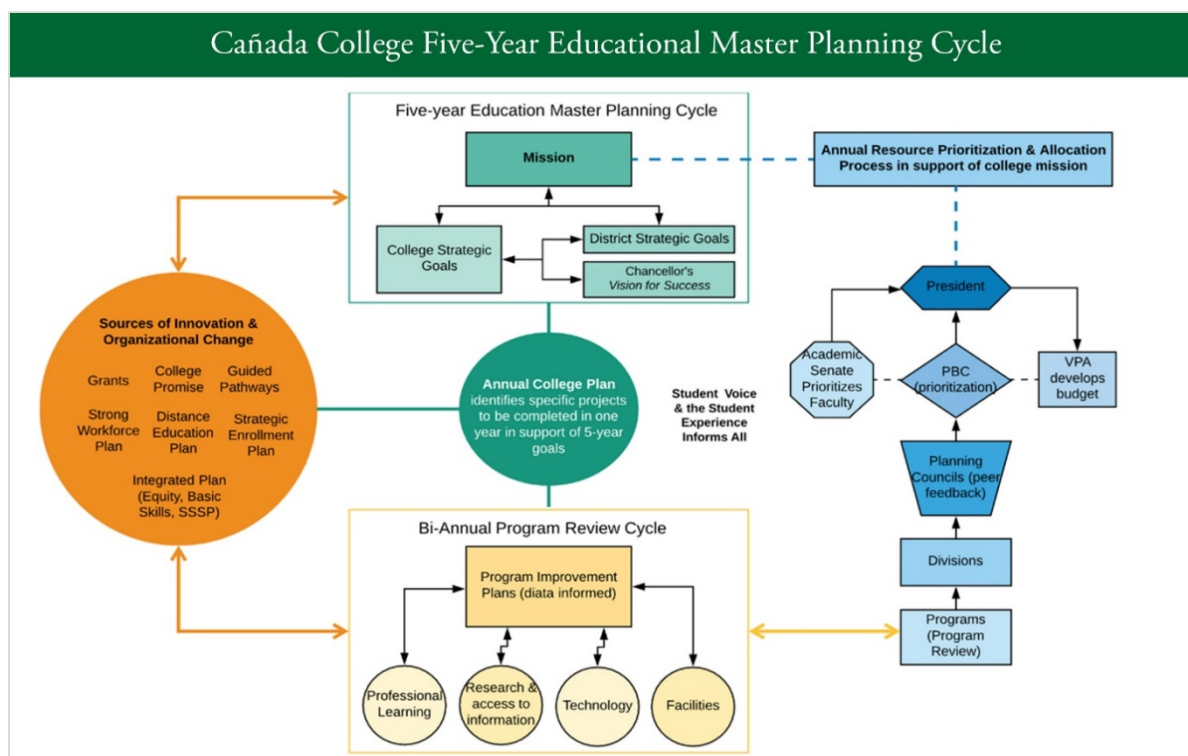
Cañada College Five-Year Educational Master Planning Cycle

Five-year Education Master Planning Cycle

Mission

College Strategic Goals

District Strategic Goals

Chancellor's Vision for Success

Annual Resource Prioritization & Allocation Process in support of college mission

President

Academic Senate Prioritizes Faculty

PBC (prioritization)

VPA develops budget

Planning Councils (peer feedback)

Divisions

Programs (Program Review)

Sources of Innovation & Organizational Change

Grants

College Promise

Guided Pathways

Strong Workforce Plan

Distance Education Plan

Strategic Enrollment Plan

Integrated Plan (Equity, Basic Skills, SSSP)

Annual College Plan identifies specific projects to be completed in one year in support of 5-year goals

Student Voice & the Student Experience Informs All

Bi-Annual Program Review Cycle

Program Improvement Plans (diata informed)

Professional Learning

Research & access to information

Technology

Facilities